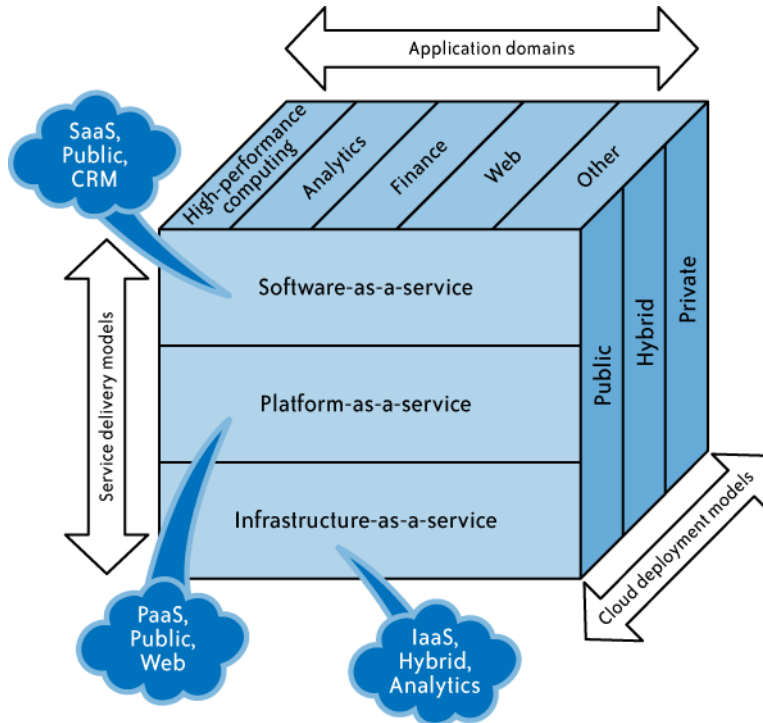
Application domains

SaaS, Public, CRM

High-performance computing

Analytics

Finance

Web

Other

Service delivery models

Software-as-a-service

Platform-as-a-service

Infrastructure-as-a-service

Public

Hybrid

Private

Cloud deployment models

PaaS, Public, Web

IaaS, Hybrid, Analytics